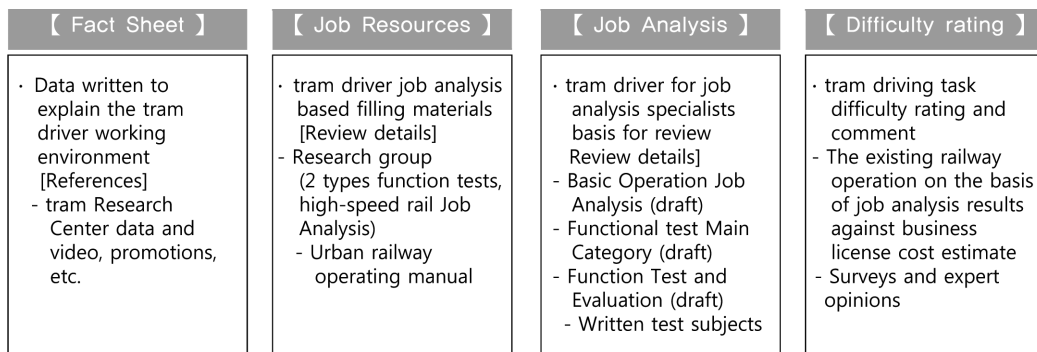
【 Fact Sheet 】

· Data written to explain the tram driver working environment [References]
- tram Research Center data and video, promotions, etc.

【 Job Resources 】

· tram driver job analysis based filling materials [Review details]
- Research group (2 types function tests, high-speed rail Job Analysis)
- Urban railway operating manual

【 Job Analysis 】

· tram driver for job analysis specialists basis for review Review details]
- Basic Operation Job Analysis (draft)
- Functional test Main Category (draft)
- Function Test and Evaluation (draft)
- Written test subjects

【 Difficulty rating 】

· tram driving task difficulty rating and comment
- The existing railway operation on the basis of job analysis results against business license cost estimate
- Surveys and expert opinions